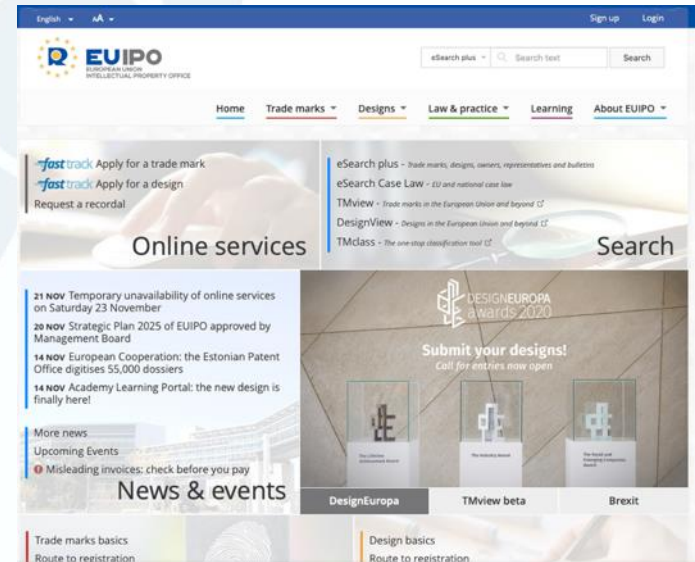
English ▾ AA ▾ Sign up Login

EUIPO
EUROPEAN UNION INTELLECTUAL PROPERTY OFFICE

eSearch plus ▾ Search text Search

Home Trade marks ▾ Designs ▾ Law & practice ▾ Learning About EUIPO ▾

fast track Apply for a trade mark
fast track Apply for a design
Request a recordal

Online services

eSearch plus - Trade marks, designs, owners, representatives and bulletins
eSearch Case Law - EU and national case law
TMview - Trade marks in the European Union and beyond
DesignView - Designs in the European Union and beyond
TMclass - The one-stop classification tool

Search

21 NOV Temporary unavailability of online services on Saturday 23 November
20 NOV Strategic Plan 2025 of EUIPO approved by Management Board
14 NOV European Cooperation: the Estonian Patent Office digitises 55,000 dossiers
14 NOV Academy Learning Portal: the new design is finally here!

More news
Upcoming Events
Misleading invoices: check before you pay

News & events

DESIGNEUROPA awards 2020
Submit your designs!
Call for entries now open

DesignEuropa TMview beta Brexit

Trade marks basics
Route to registration

Design basics
Route to registration